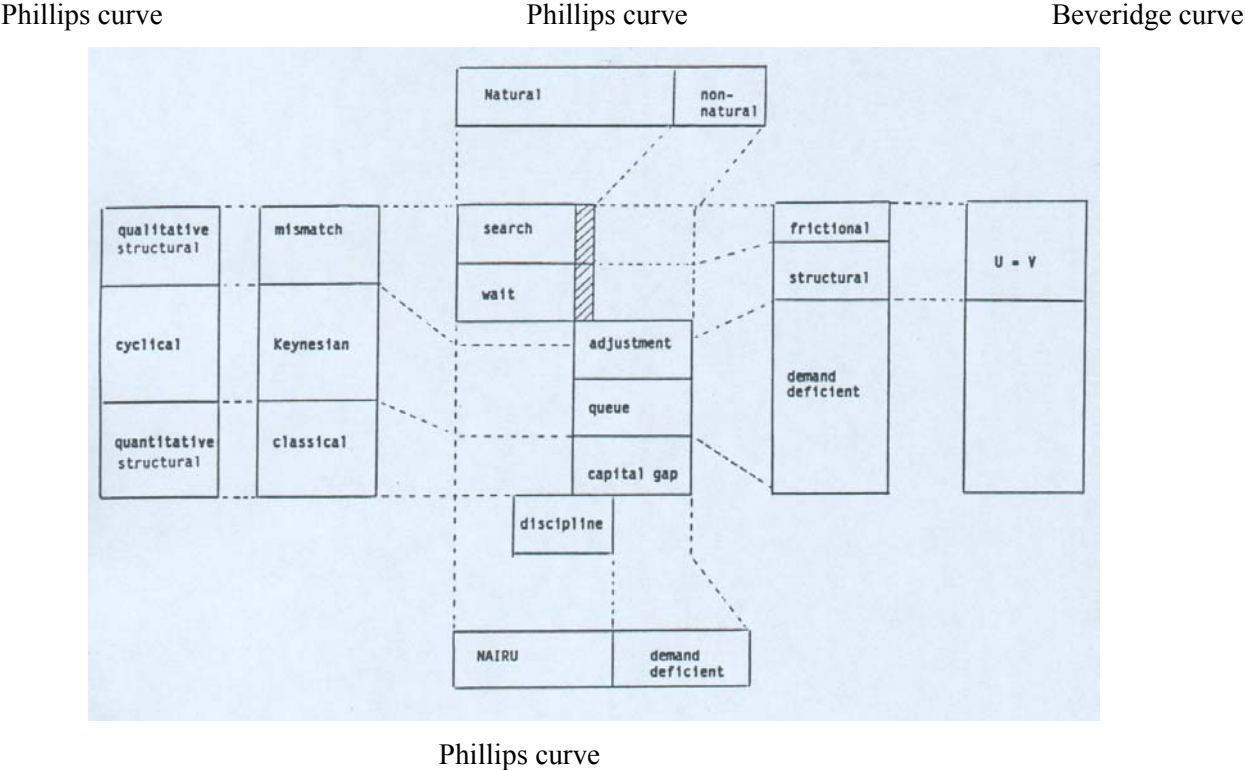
Phillips curve

Phillips curve

Beveridge curve

Natural

non-natural

qualitative structural

mismatch

search

wait

frictional

structural

U = V

cyclical

Keynesian

adjustment

demand deficient

queue

quantitative structural

classical

capital gap

discipline

NAIRU

demand deficient

Phillips curve